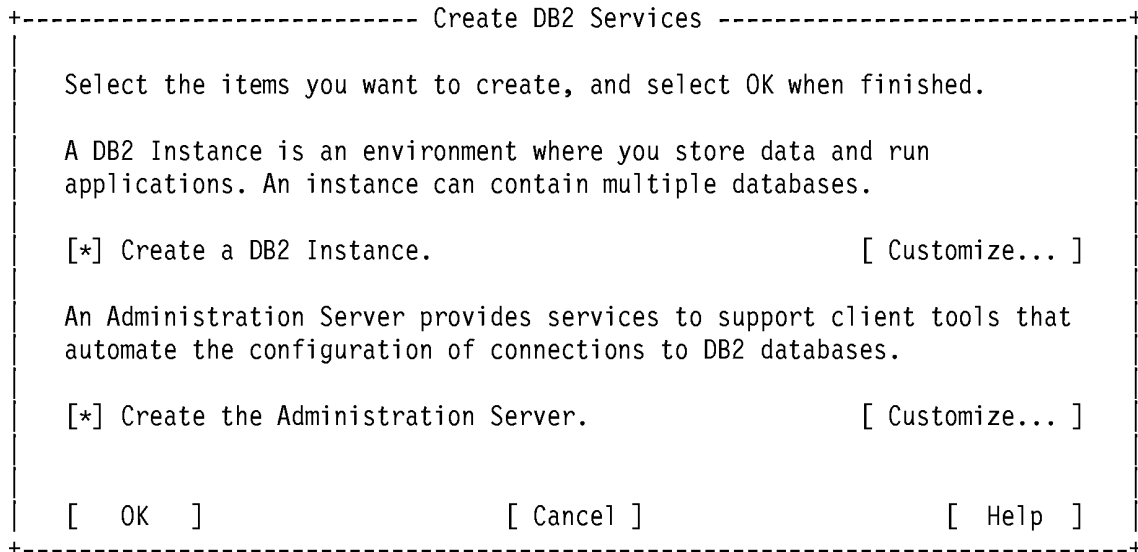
Create DB2 Services

Select the items you want to create, and select OK when finished.

A DB2 Instance is an environment where you store data and run applications. An instance can contain multiple databases.

[*] Create a DB2 Instance. [ Customize... ]

An Administration Server provides services to support client tools that automate the configuration of connections to DB2 databases.

[*] Create the Administration Server. [ Customize... ]

[ OK ] [ Cancel ] [ Help ]